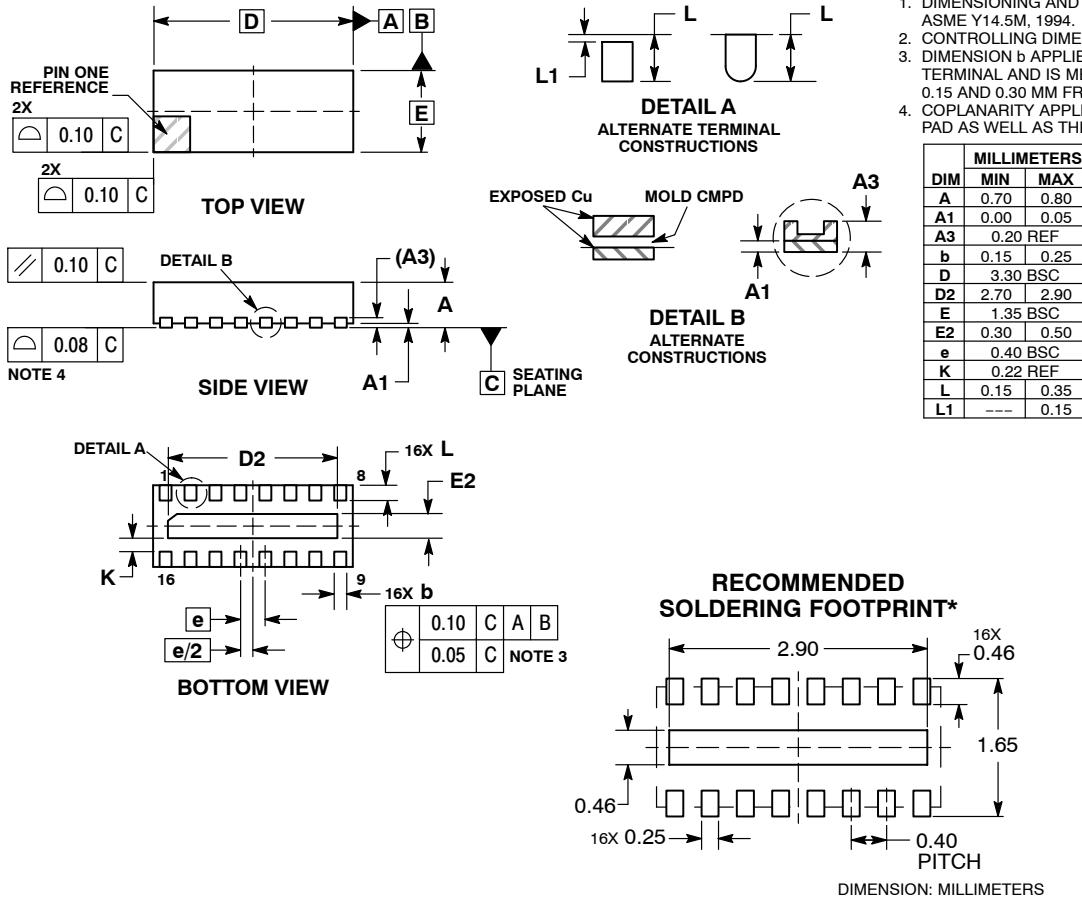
D
A B
PIN ONE REFERENCE
2X
0.10 C
E
2X
0.10 C
TOP VIEW

L1
L
L
DETAIL A
ALTERNATE TERMINAL CONSTRUCTIONS

1. DIMENSIONING AND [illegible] ASME Y14.5M, 1994.
2. CONTROLLING DIME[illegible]
3. DIMENSION b APPLIE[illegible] TERMINAL AND IS MI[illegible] 0.15 AND 0.30 MM FR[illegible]
4. COPLANARITY APPLI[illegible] PAD AS WELL AS THE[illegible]

| DIM | MILLIMETERS MIN | MAX |
|---|---|---|
| A | 0.70 | 0.80 |
| A1 | 0.00 | 0.05 |
| A3 | 0.20 REF | |
| b | 0.15 | 0.25 |
| D | 3.30 BSC | |
| D2 | 2.70 | 2.90 |
| E | 1.35 BSC | |
| E2 | 0.30 | 0.50 |
| e | 0.40 BSC | |
| K | 0.22 REF | |
| L | 0.15 | 0.35 |
| L1 | --- | 0.15 |

EXPOSED Cu
MOLD CMPD
A3
A1
DETAIL B
ALTERNATE CONSTRUCTIONS

0.10 C
DETAIL B
(A3)
A
0.08 C
NOTE 4
SIDE VIEW
A1
C SEATING PLANE

DETAIL A
D2
1
8
16X L
E2
K
16
9
16X b
e
e/2
0.10 C A B
0.05 C NOTE 3
BOTTOM VIEW

RECOMMENDED SOLDERING FOOTPRINT*
2.90
16X 0.46
1.65
0.46
16X 0.25
0.40 PITCH
DIMENSION: MILLIMETERS